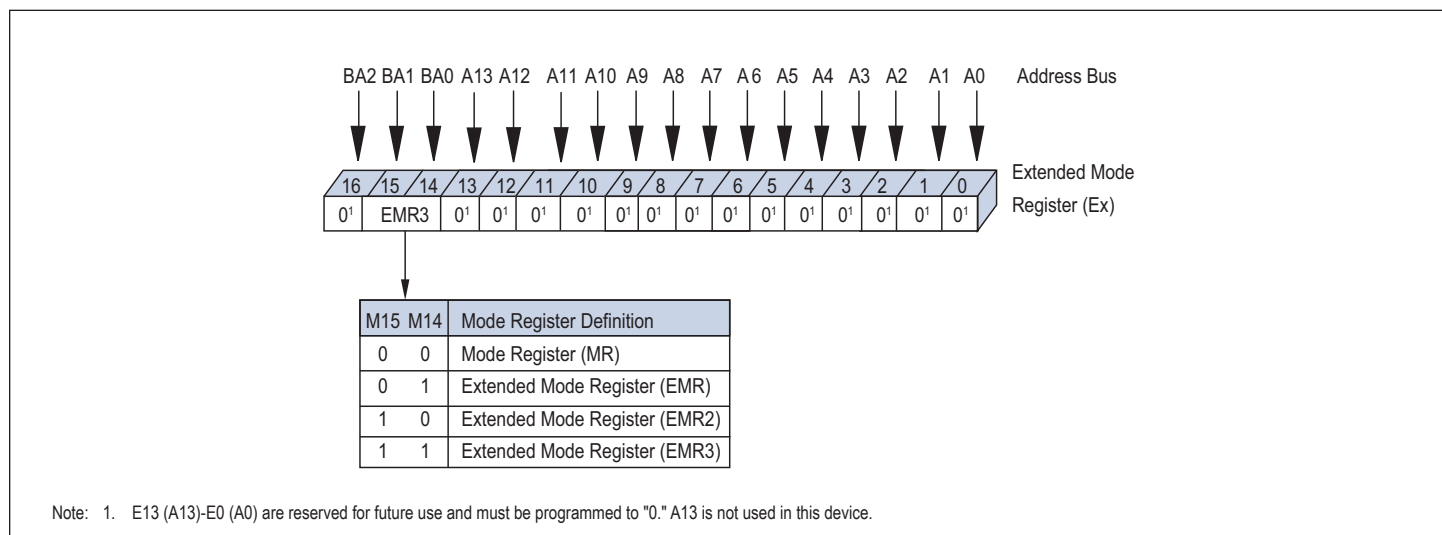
BA2 BA1 BA0 A13 A12 A11 A10 A9 A8 A7 A6 A5 A4 A3 A2 A1 A0 Address Bus

16 15 14 13 12 11 10 9 8 7 6 5 4 3 2 1 0

Extended Mode Register (Ex)

$0^1$ EMR3 $0^1$ $0^1$ $0^1$ $0^1$ $0^1$ $0^1$ $0^1$ $0^1$ $0^1$ $0^1$ $0^1$ $0^1$ $0^1$ $0^1$

| M15 | M14 | Mode Register Definition |
|---|---|---|
| 0 | 0 | Mode Register (MR) |
| 0 | 1 | Extended Mode Register (EMR) |
| 1 | 0 | Extended Mode Register (EMR2) |
| 1 | 1 | Extended Mode Register (EMR3) |

Note: 1. E13 (A13)-E0 (A0) are reserved for future use and must be programmed to "0." A13 is not used in this device.